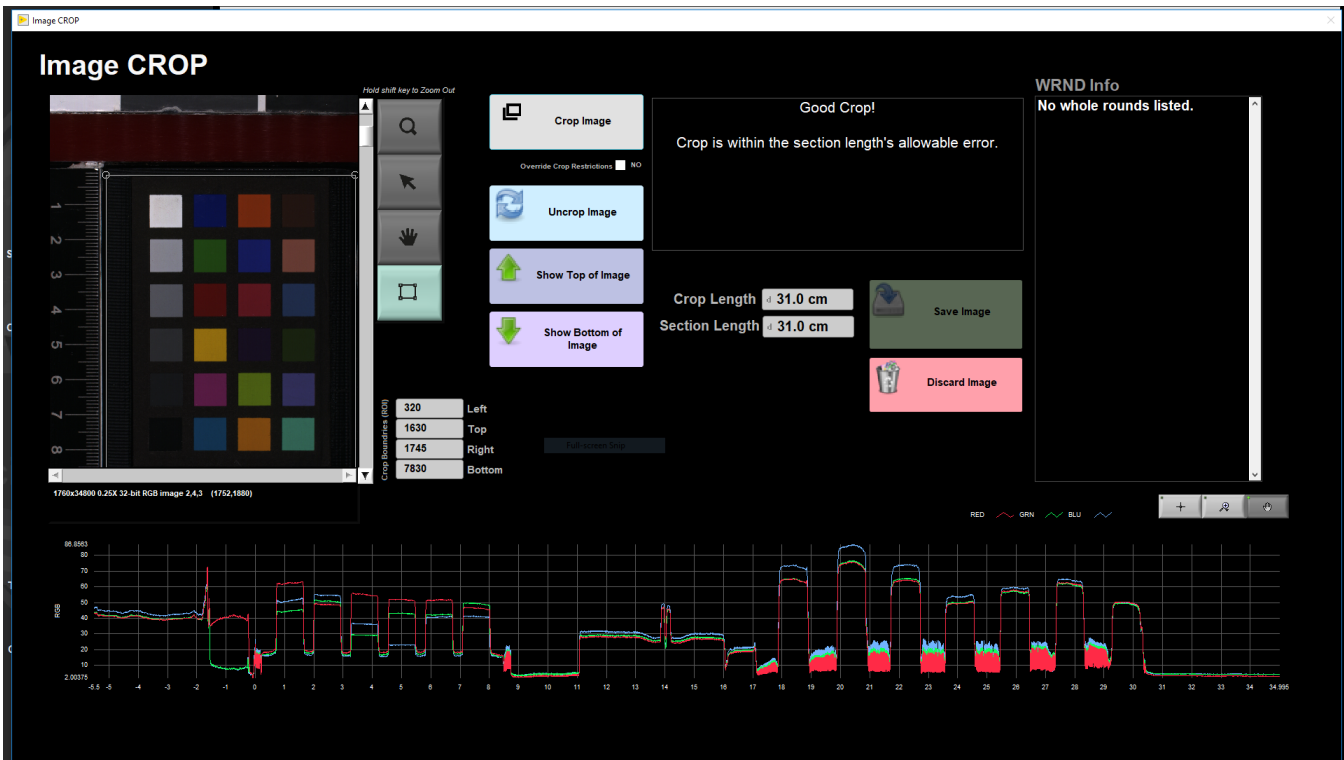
Image CROP

Image CROP

Hold shift key to Zoom Out

Crop Image

Override Crop Restrictions NO

Uncrop Image

Show Top of Image

Show Bottom of Image

Good Crop!

Crop is within the section length's allowable error.

WRND Info

No whole rounds listed.

Crop Length 31.0 cm

Section Length 31.0 cm

Save Image

Discard Image

Crop Boundries (ROI)

| 320 | Left |
|---|---|
| 1630 | Top |
| 1745 | Right |
| 7830 | Bottom |

Full screen Snip

1760x34800 0.25X 32-bit RGB image 2,4,3 (1752,1880)

1 2 3 4 5 6 7 8

RED GRN BLU

86.8563
80
70
60
50
40
30
20
10
2.00375

RGB

-5.5 -5 -4 -3 -2 -1 0 1 2 3 4 5 6 7 8 9 10 11 12 13 14 15 16 17 18 19 20 21 22 23 24 25 26 27 28 29 30 31 32 33 34 34.995